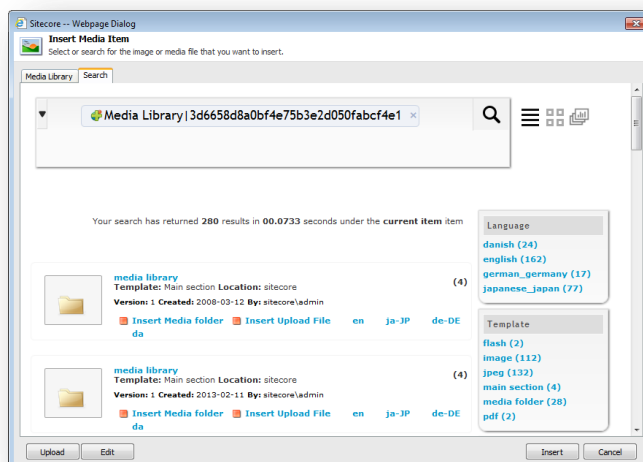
Sitecore -- Webpage Dialog

Insert Media Item
Select or search for the image or media file that you want to insert.

Media Library | Search

Media Library|3d6658d8a0bf4e75b3e2d050fabcf4e1 ×

Your search has returned 280 results in 00.0733 seconds under the current item item

media library
Template: Main section Location: sitecore
Version: 1 Created: 2008-03-12 By: sitecore\admin
(4)
Insert Media folder Insert Upload File en ja-JP de-DE da

media library
Template: Main section Location: sitecore
Version: 1 Created: 2013-02-11 By: sitecore\admin
(4)
Insert Media folder Insert Upload File en ja-JP de-DE da

Language
danish (24)
english (162)
german_germany (17)
japanese_japan (77)

Template
flash (2)
image (112)
jpeg (132)
main section (4)
media folder (28)
pdf (2)

Upload Edit Insert Cancel